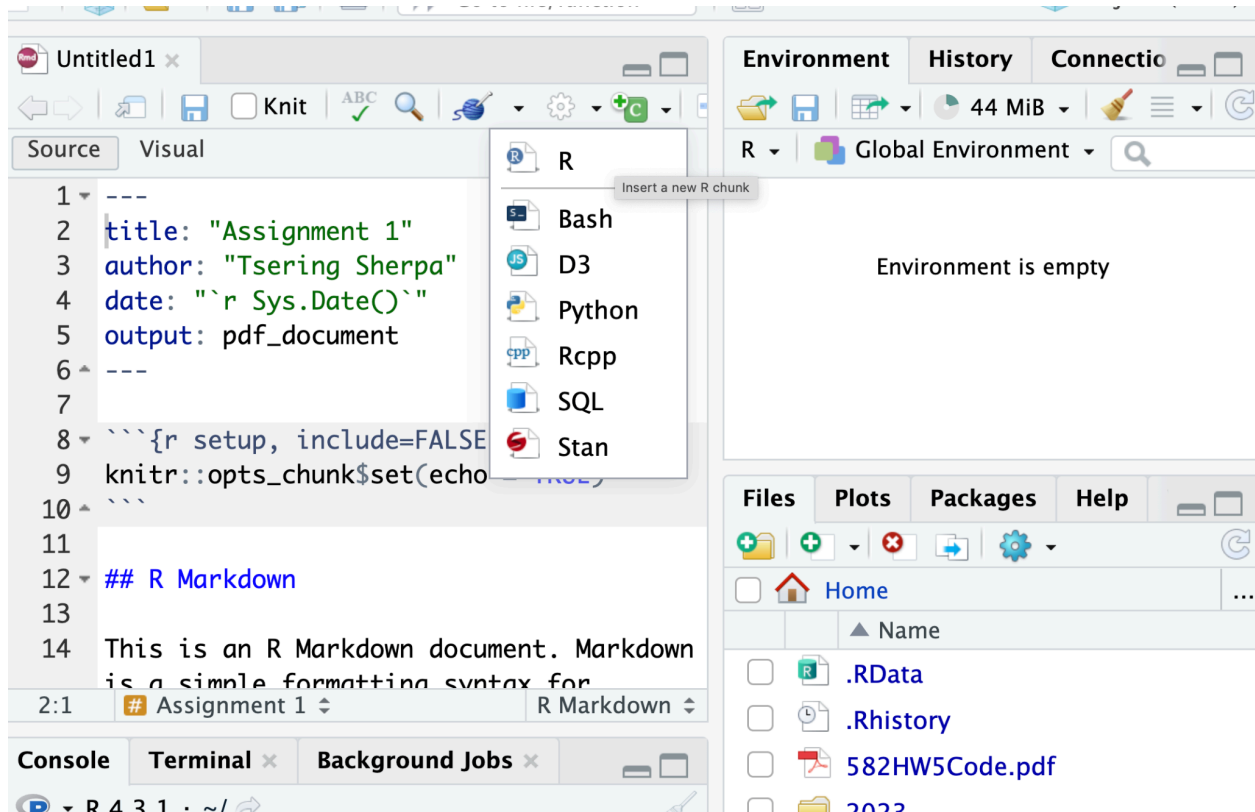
Untitled1 ×

Knit

Source Visual

1 ---
2 title: "Assignment 1"
3 author: "Tsering Sherpa"
4 date: "`r Sys.Date()`"
5 output: pdf_document
6 ---
7
8 ```{r setup, include=FALSE
9 knitr::opts_chunk$set(echo
10 ```
11
12 ## R Markdown
13
14 This is an R Markdown document. Markdown is a simple formatting syntax for

2:1 Assignment 1 R Markdown

R
Insert a new R chunk
Bash
D3
Python
Rcpp
SQL
Stan

Console Terminal × Background Jobs ×

R 4.3.1 · ~/

Environment History Connectio

44 MiB

R Global Environment

Environment is empty

Files Plots Packages Help

Home

Name

.RData
.Rhistory
582HW5Code.pdf
2023